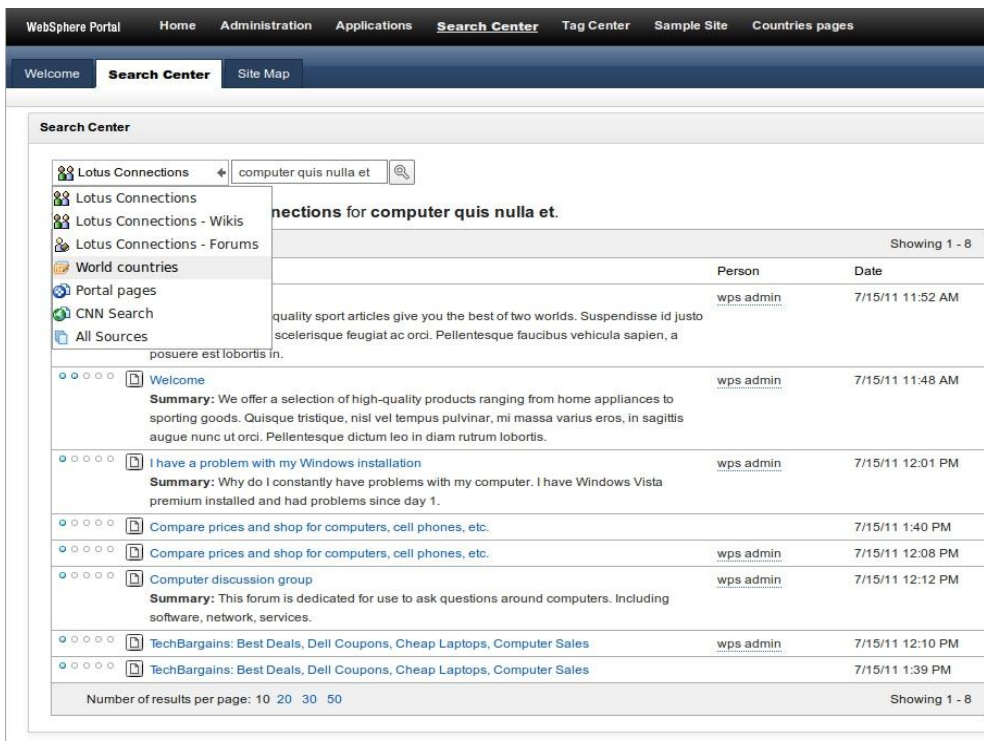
WebSphere Portal Home Administration Applications Search Center Tag Center Sample Site Countries pages

Welcome Search Center Site Map

Search Center

Lotus Connections computer quis nulla et

Lotus Connections
Lotus Connections - Wikis
Lotus Connections - Forums
World countries
Portal pages
CNN Search
All Sources

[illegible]nections for computer quis nulla et.

Showing 1 - 8

| | Person | Date |
|---|---|---|
| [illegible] quality sport articles give you the best of two worlds. Suspendisse id justo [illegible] scelerisque feugiat ac orci. Pellentesque faucibus vehicula sapien, a posuere est lobortis in. | wps admin | 7/15/11 11:52 AM |
| Welcome **Summary:** We offer a selection of high-quality products ranging from home appliances to sporting goods. Quisque tristique, nisl vel tempus pulvinar, mi massa varius eros, in sagittis augue nunc ut orci. Pellentesque dictum leo in diam rutrum lobortis. | wps admin | 7/15/11 11:48 AM |
| I have a problem with my Windows installation **Summary:** Why do I constantly have problems with my computer. I have Windows Vista premium installed and had problems since day 1. | wps admin | 7/15/11 12:01 PM |
| Compare prices and shop for computers, cell phones, etc. | | 7/15/11 1:40 PM |
| Compare prices and shop for computers, cell phones, etc. | wps admin | 7/15/11 12:08 PM |
| Computer discussion group **Summary:** This forum is dedicated for use to ask questions around computers. Including software, network, services. | wps admin | 7/15/11 12:12 PM |
| TechBargains: Best Deals, Dell Coupons, Cheap Laptops, Computer Sales | wps admin | 7/15/11 12:10 PM |
| TechBargains: Best Deals, Dell Coupons, Cheap Laptops, Computer Sales | | 7/15/11 1:39 PM |

Number of results per page: 10 20 30 50

Showing 1 - 8